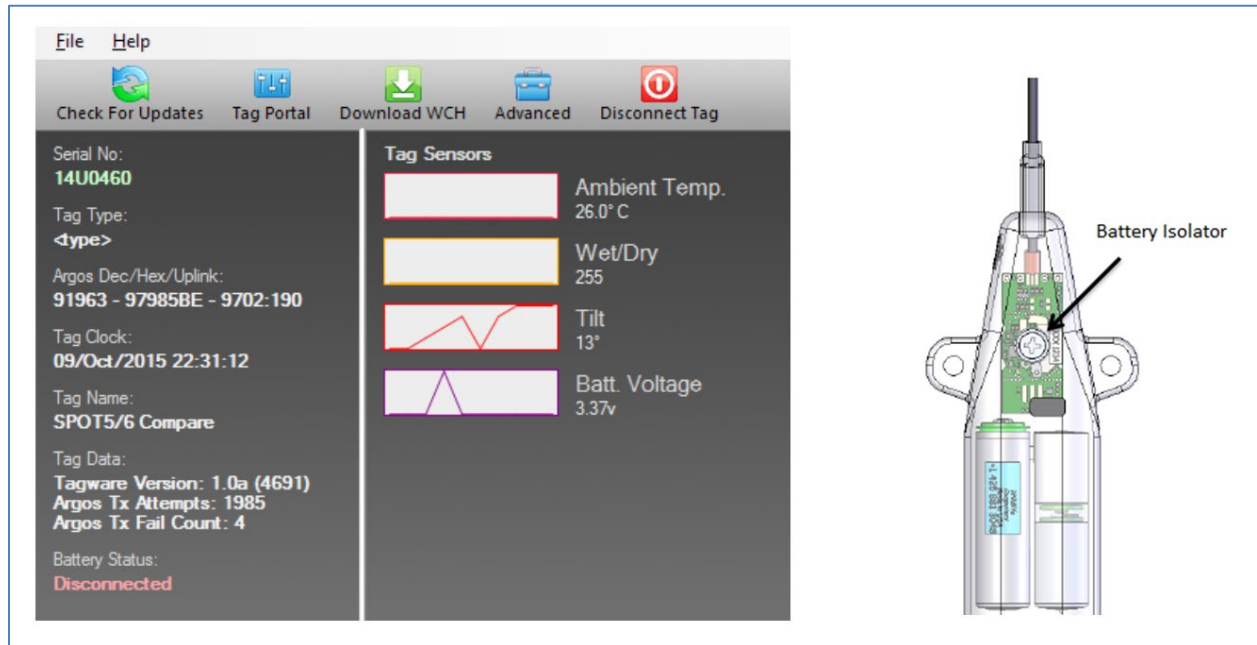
File Help

Check For Updates Tag Portal Download WCH Advanced Disconnect Tag

Serial No:
14U0460

Tag Type:
<type>

Argos Dec/Hex/Uplink:
91963 - 97985BE - 9702:190

Tag Clock:
09/Oct/2015 22:31:12

Tag Name:
SPOT5/6 Compare

Tag Data:
Tagware Version: 1.0a (4691)
Argos Tx Attempts: 1985
Argos Tx Fail Count: 4

Battery Status:
Disconnected

Tag Sensors

Ambient Temp.
26.0° C

Wet/Dry
255

Tilt
13°

Batt. Voltage
3.37v

Battery Isolator